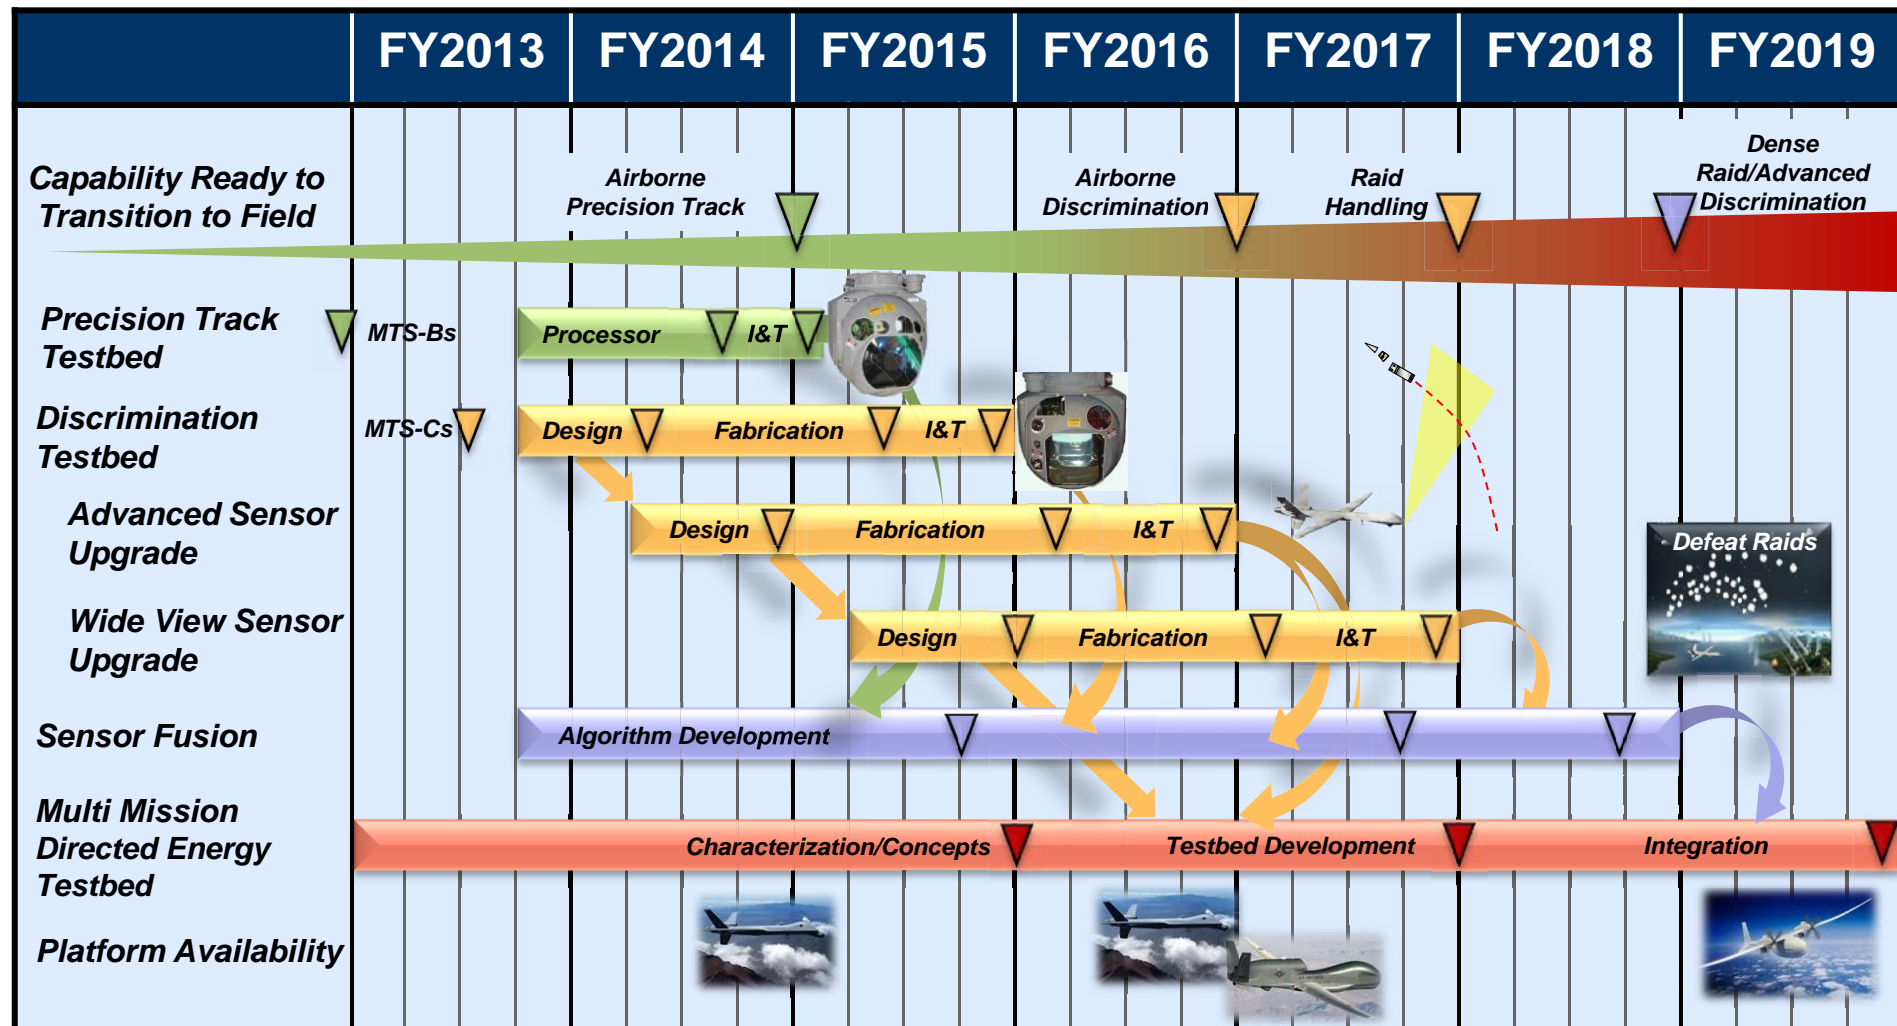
| | FY2013 | FY2014 | FY2015 | FY2016 | FY2017 | FY2018 | FY2019 |
|---|---|---|---|---|---|---|---|

Capability Ready to Transition to Field

Airborne Precision Track

Airborne Discrimination

Raid Handling

Dense Raid/Advanced Discrimination

Precision Track Testbed

MTS-Bs

Processor

I&T

Discrimination Testbed

MTS-Cs

Design

Fabrication

I&T

Advanced Sensor Upgrade

Design

Fabrication

I&T

Wide View Sensor Upgrade

Design

Fabrication

I&T

Defeat Raids

Sensor Fusion

Algorithm Development

Multi Mission Directed Energy Testbed

Characterization/Concepts

Testbed Development

Integration

Platform Availability